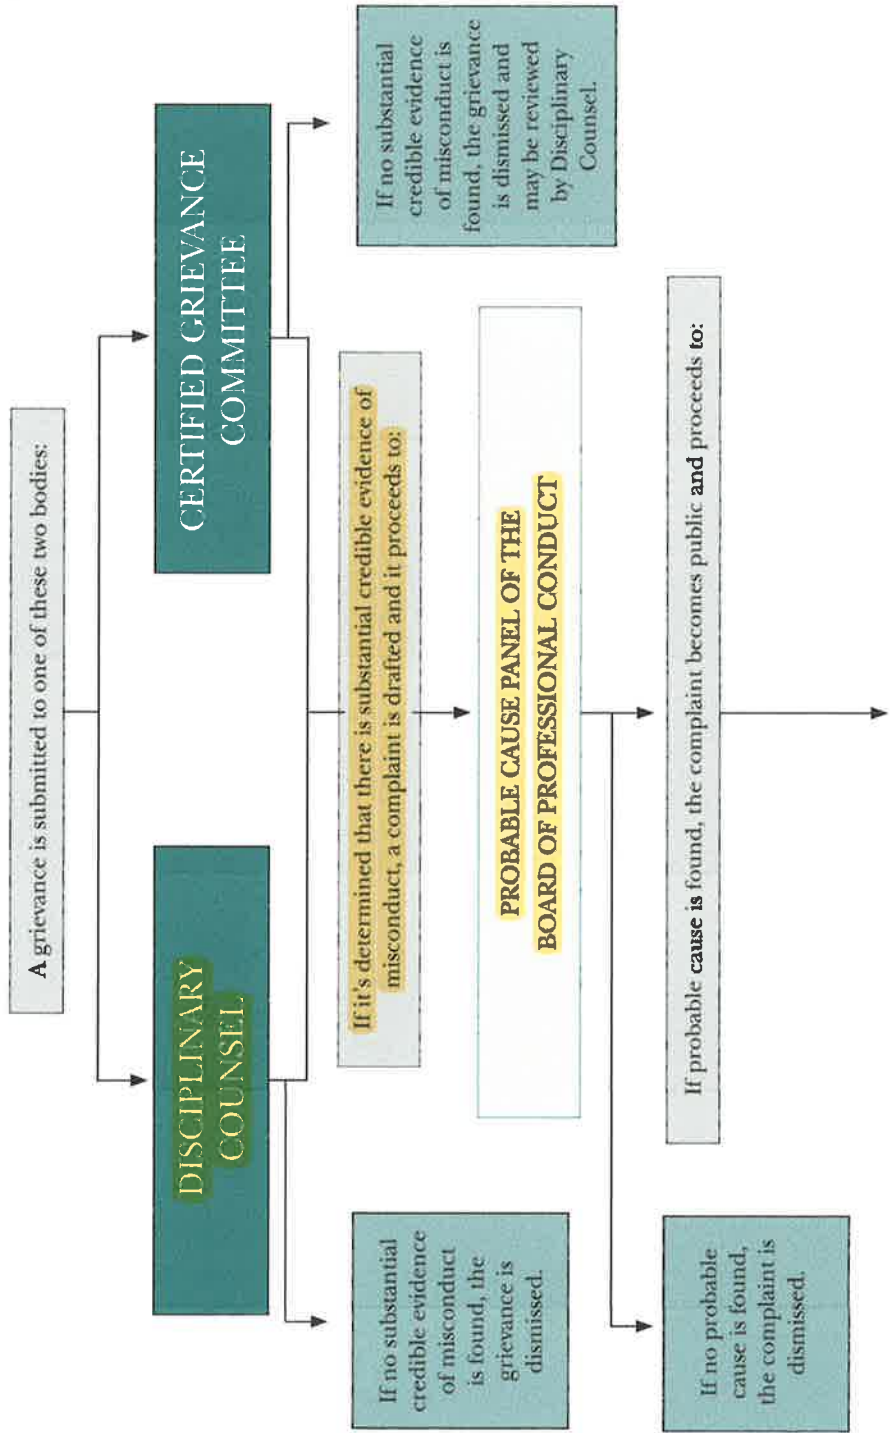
A grievance is submitted to one of these two bodies:

DISCIPLINARY COUNSEL

CERTIFIED GRIEVANCE COMMITTEE

If no substantial credible evidence of misconduct is found, the grievance is dismissed.

If no substantial credible evidence of misconduct is found, the grievance is dismissed and may be reviewed by Disciplinary Counsel.

If it's determined that there is substantial credible evidence of misconduct, a complaint is drafted and it proceeds to:

PROBABLE CAUSE PANEL OF THE BOARD OF PROFESSIONAL CONDUCT

If no probable cause is found, the complaint is dismissed.

If probable cause is found, the complaint becomes public and proceeds to: